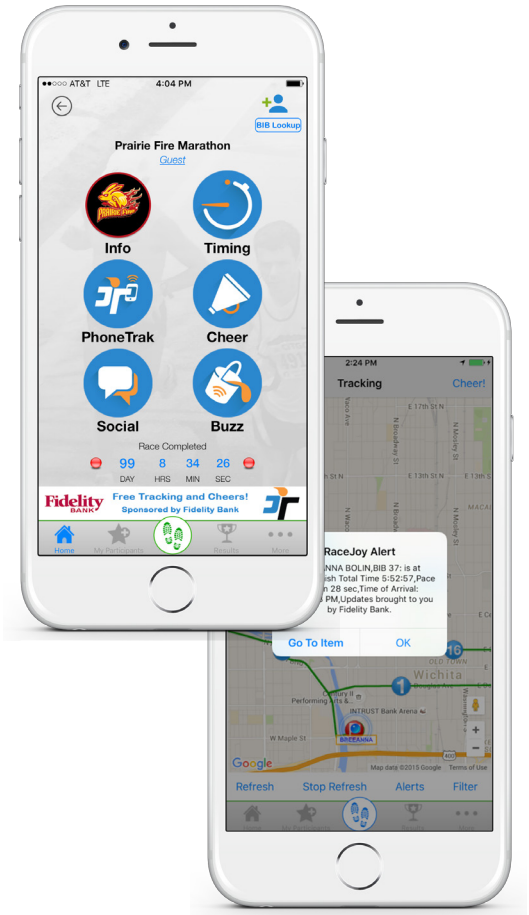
●●○○○ AT&T LTE 4:04 PM

BIB Lookup

Prairie Fire Marathon

Guest

Info

Timing

PhoneTrak

Cheer

Social

Buzz

Race Completed

| 99 | 8 | 34 | 26 |
|---|---|---|---|
| DAY | HRS | MIN | SEC |

Fidelity BANK

Free Tracking and Cheers! Sponsored by Fidelity Bank

Home My Participants Results More

2:24 PM

Tracking Cheer!

E 17th St N

N Broadway St

E 13th St N

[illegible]ANNA BOLIN,BIB 37: is at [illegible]ish Total Time 5:52:57,Pace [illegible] 28 sec,Time of Arrival: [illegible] PM,Updates brought to you by Fidelity Bank.

RaceJoy Alert

Go To Item OK

OLD TOWN

Wichita

Performing Arts &

INTRUST Bank Arena

W Maple St

BREEANNA

Google Map data ©2015 Google Terms of Use

Refresh Stop Refresh Alerts Filter